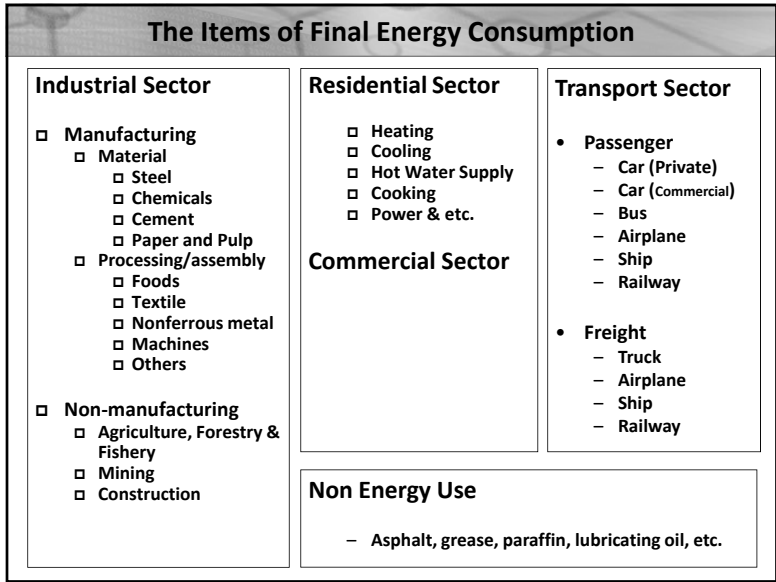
The Items of Final Energy Consumption

Industrial Sector

- Manufacturing
  - Material
    - Steel
    - Chemicals
    - Cement
    - Paper and Pulp
  - Processing/assembly
    - Foods
    - Textile
    - Nonferrous metal
    - Machines
    - Others
- Non-manufacturing
  - Agriculture, Forestry & Fishery
  - Mining
  - Construction

Residential Sector

- Heating
- Cooling
- Hot Water Supply
- Cooking
- Power & etc.

Commercial Sector

Transport Sector

• Passenger
  – Car (Private)
  – Car (Commercial)
  – Bus
  – Airplane
  – Ship
  – Railway
• Freight
  – Truck
  – Airplane
  – Ship
  – Railway

Non Energy Use

– Asphalt, grease, paraffin, lubricating oil, etc.